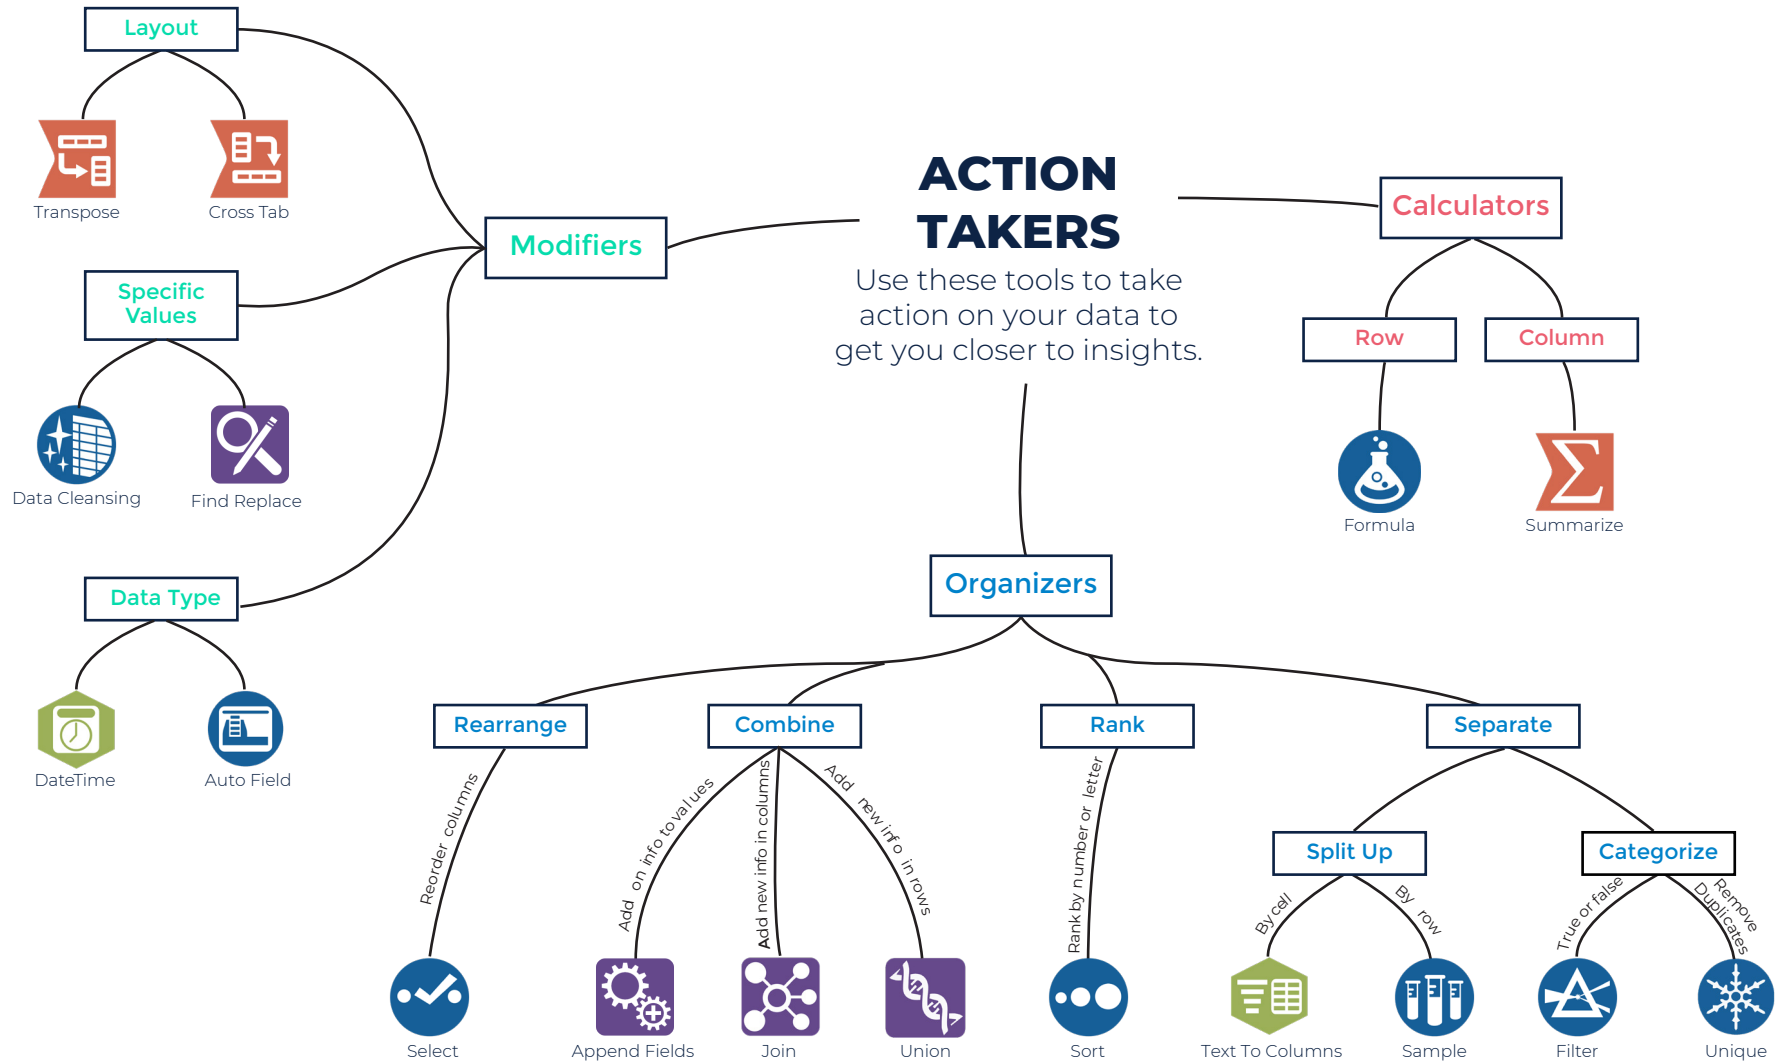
ACTION TAKERS

Use these tools to take action on your data to get you closer to insights.

Modifiers

Layout

Transpose

Cross Tab

Specific Values

Data Cleansing

Find Replace

Data Type

DateTime

Auto Field

Calculators

Row

Formula

Column

Summarize

Organizers

Rearrange

Reorder columns

Select

Combine

Add on info to values

Append Fields

Add new info in columns

Join

Add new info in rows

Union

Rank

Rank by number or letter

Sort

Separate

Split Up

By cell

Text To Columns

By row

Sample

Categorize

True or false

Filter

Remove Duplicates

Unique